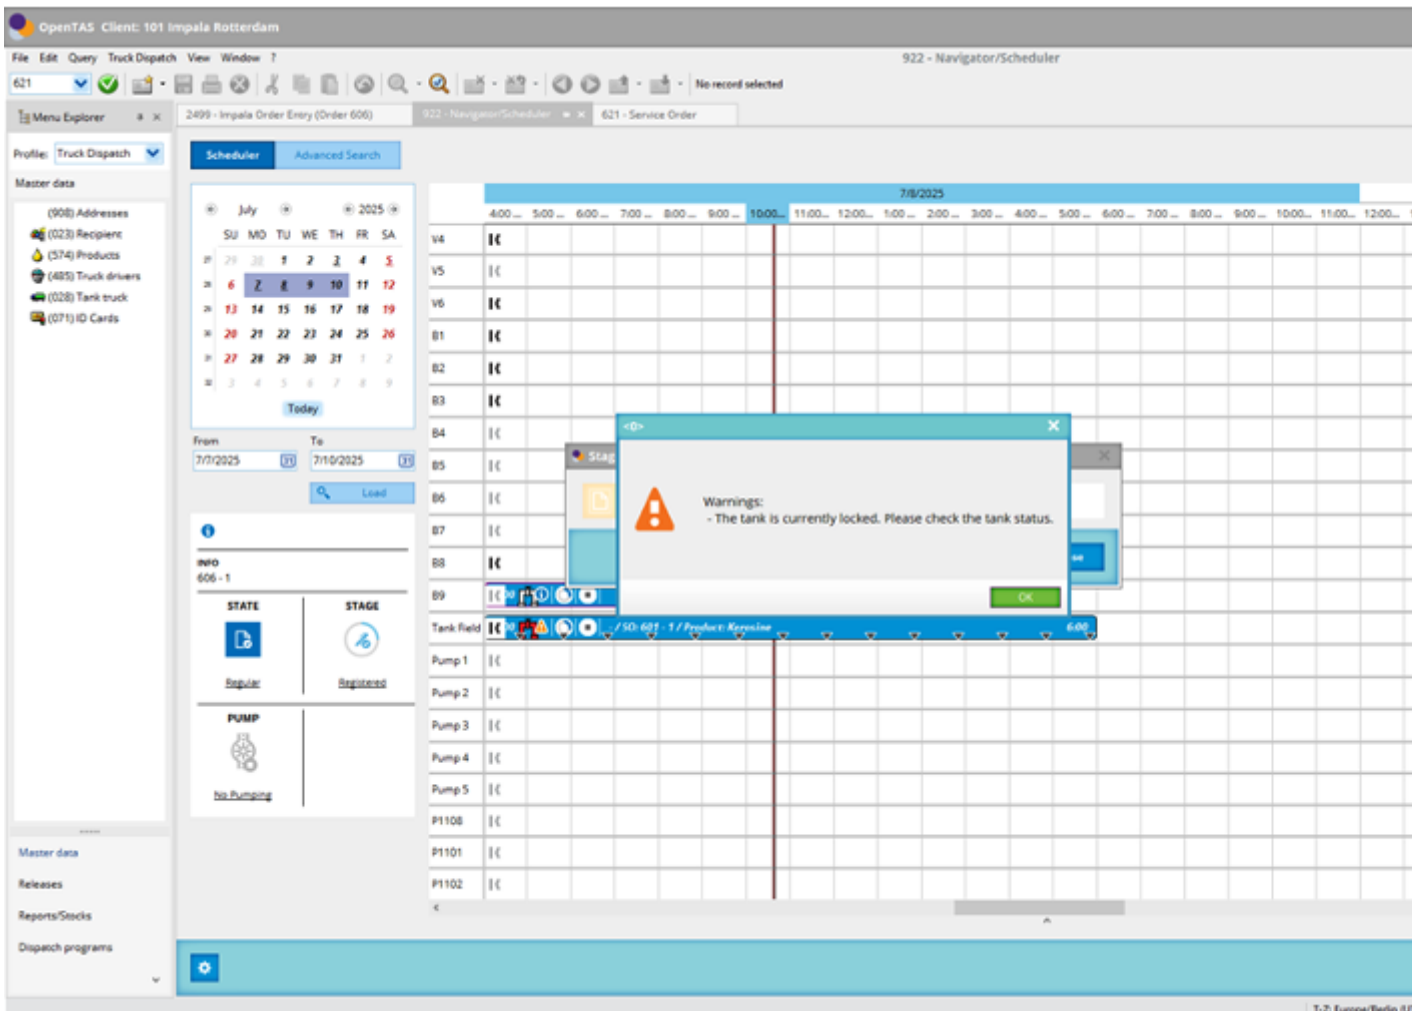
OpenTAS Client: 101 Impala Rotterdam

File Edit Query Truck Dispatch View Window ?

922 - Navigator/Scheduler

621

No record selected

Menu Explorer

2499 - Impala Order Entry (Order 606)

922 - Navigator/Scheduler

621 - Service Order

Profile: Truck Dispatch

Master data

(908) Addresses
(023) Recipient
(574) Products
(485) Truck drivers
(028) Tank truck
(071) ID Cards

Scheduler

Advanced Search

July 2025

| | SU | MO | TU | WE | TH | FR | SA |
|---|---|---|---|---|---|---|---|
| 27 | 29 | 30 | 1 | 2 | 3 | 4 | 5 |
| 28 | 6 | 7 | 8 | 9 | 10 | 11 | 12 |
| 29 | 13 | 14 | 15 | 16 | 17 | 18 | 19 |
| 30 | 20 | 21 | 22 | 23 | 24 | 25 | 26 |
| 31 | 27 | 28 | 29 | 30 | 31 | 1 | 2 |
| 32 | 3 | 4 | 5 | 6 | 7 | 8 | 9 |

Today

From
7/7/2025

To
7/10/2025

Load

INFO
606 - 1

STATE

Regular

STAGE

Registered

PUMP

No Pumping

7/8/2025

4:00 5:00 6:00 7:00 8:00 9:00 10:00 11:00 12:00 1:00 2:00 3:00 4:00 5:00 6:00 7:00 8:00 9:00 10:00 11:00 12:00

V4
V5
V6
B1
B2
B3
B4
B5
B6
B7
B8
B9
Tank Field
Pump 1
Pump 2
Pump 3
Pump 4
Pump 5
P1108
P1101
P1102

/ SO: 601 - 1 / Product: Kerosine

6:00

Stag

<0>

Warnings:
- The tank is currently locked. Please check the tank status.

OK

Master data

Releases

Reports/Stocks

Dispatch programs